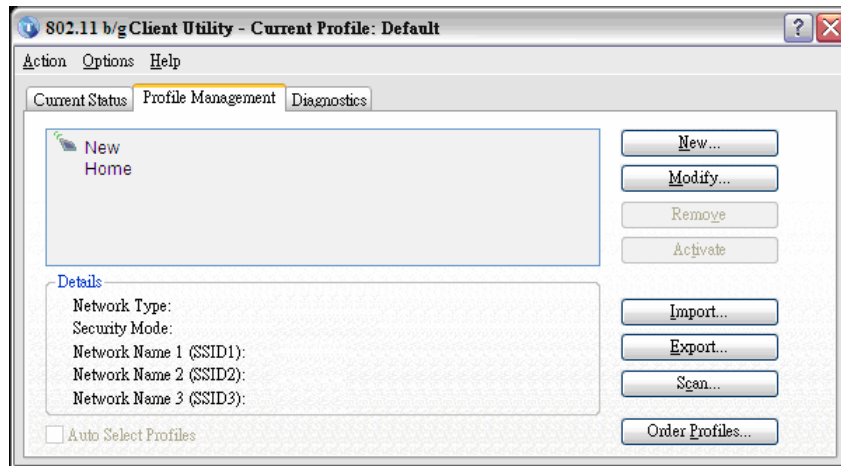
802.11 b/g Client Utility - Current Profile: Default

Action Options Help

Current Status | Profile Management | Diagnostics

New
Home

New...
Modify...
Remove
Activate

Details
Network Type:
Security Mode:
Network Name 1 (SSID1):
Network Name 2 (SSID2):
Network Name 3 (SSID3):

Import...
Export...
Scan...

Auto Select Profiles

Order Profiles...